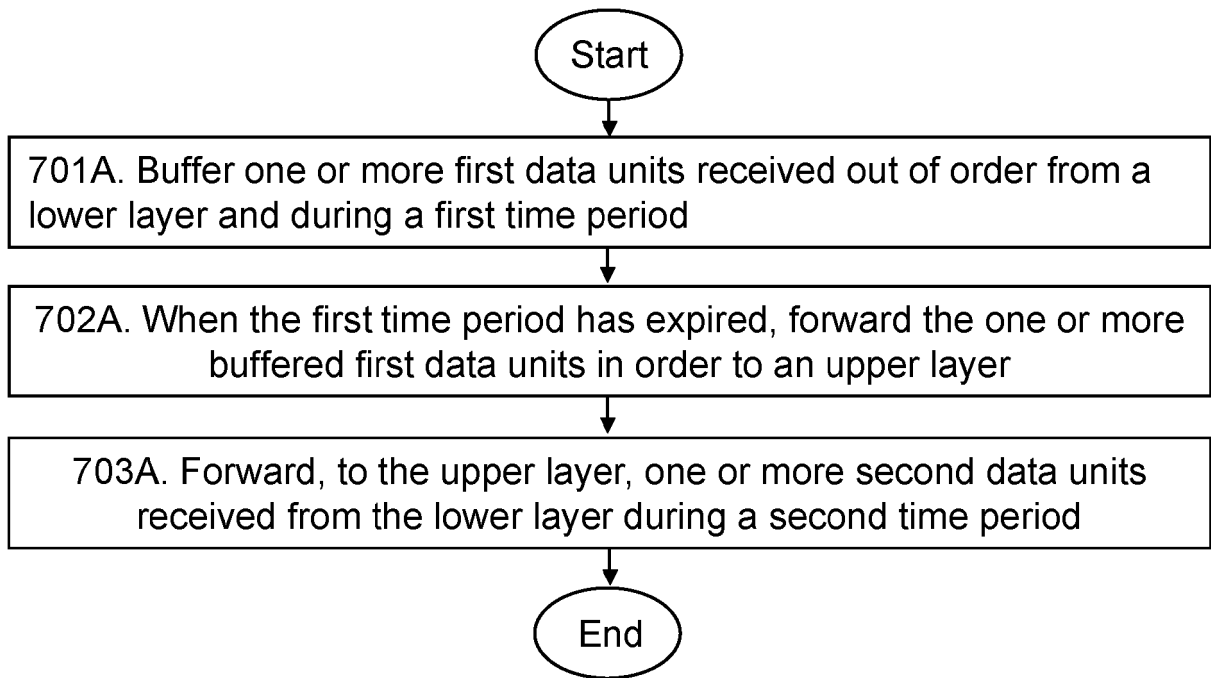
Start

701A. Buffer one or more first data units received out of order from a lower layer and during a first time period

702A. When the first time period has expired, forward the one or more buffered first data units in order to an upper layer

703A. Forward, to the upper layer, one or more second data units received from the lower layer during a second time period

End